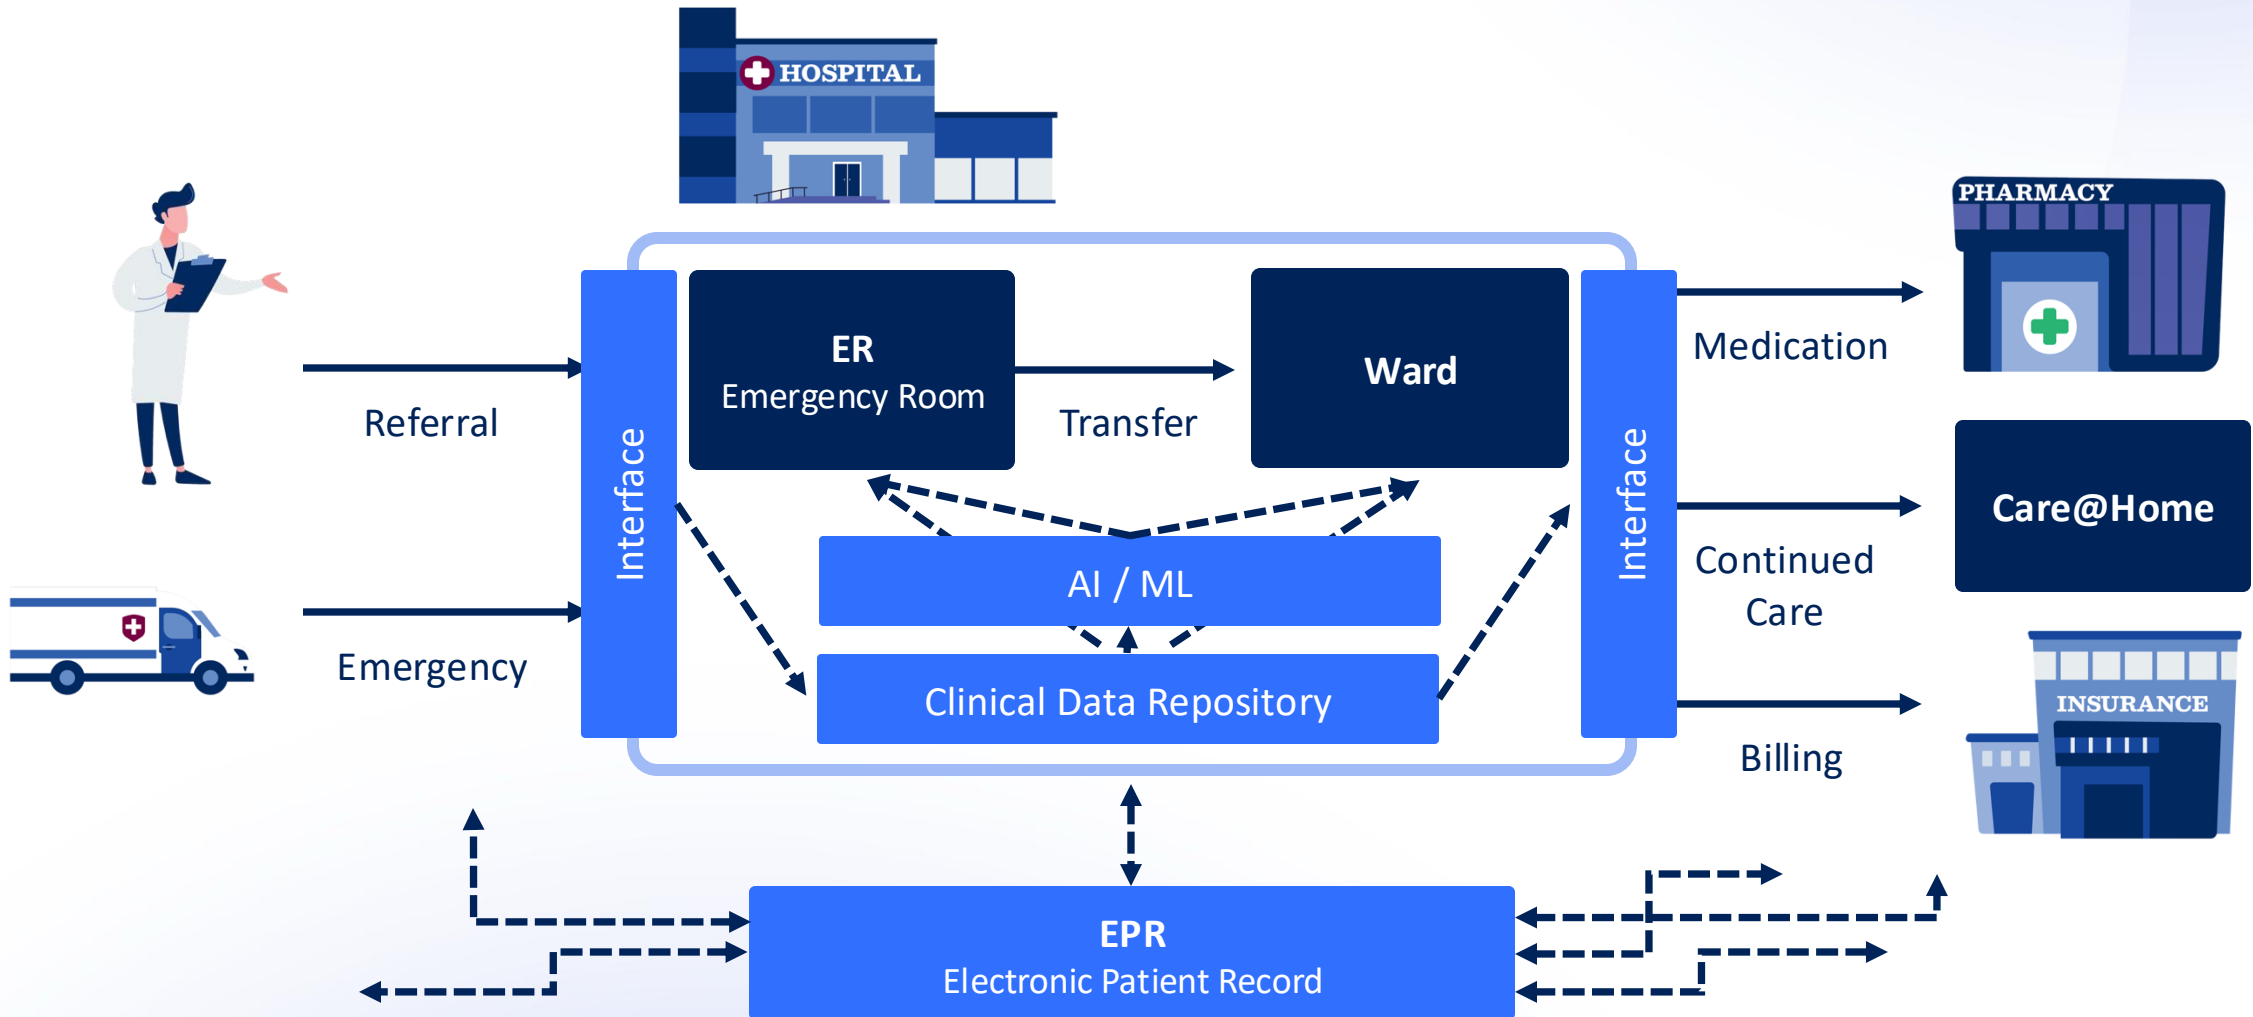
HOSPITAL

PHARMACY

Referral

Emergency

Interface

ER
Emergency Room

Transfer

Ward

AI / ML

Clinical Data Repository

Interface

Medication

Care@Home

Continued Care

INSURANCE

Billing

EPR
Electronic Patient Record